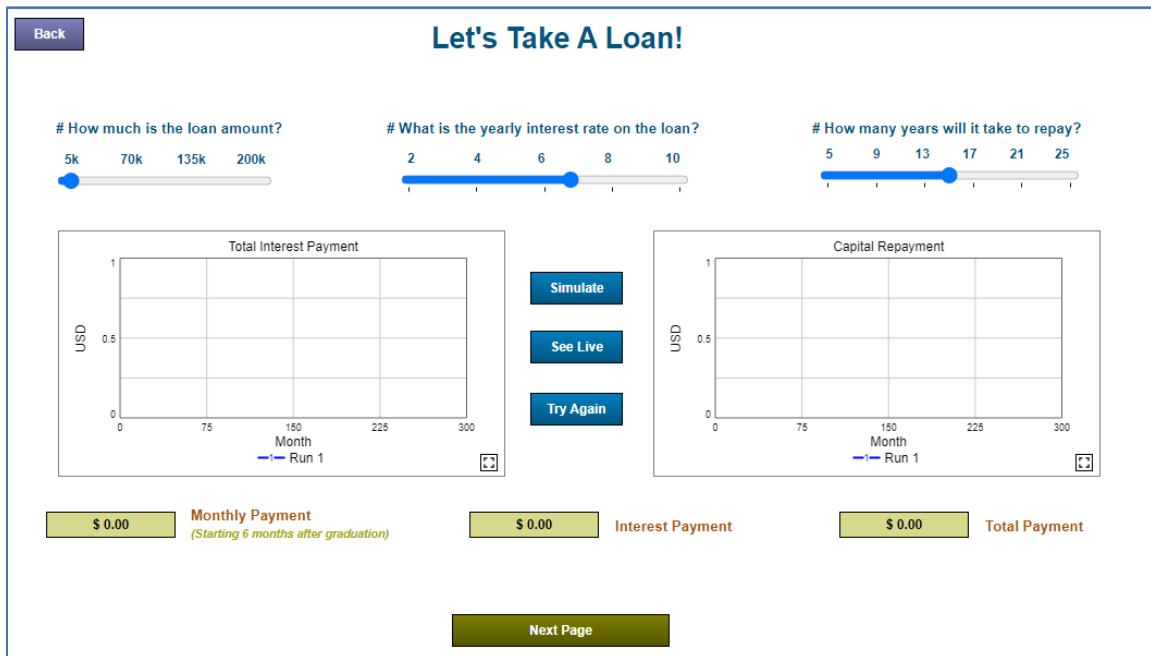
Back

Let's Take A Loan!

# How much is the loan amount?
5k 70k 135k 200k

# What is the yearly interest rate on the loan?
2 4 6 8 10

# How many years will it take to repay?
5 9 13 17 21 25

Total Interest Payment
USD
1
0.5
0
0 75 150 225 300
Month
Run 1

Simulate

See Live

Try Again

Capital Repayment
USD
1
0.5
0
0 75 150 225 300
Month
Run 1

$ 0.00
Monthly Payment
(Starting 6 months after graduation)

$ 0.00
Interest Payment

$ 0.00
Total Payment

Next Page